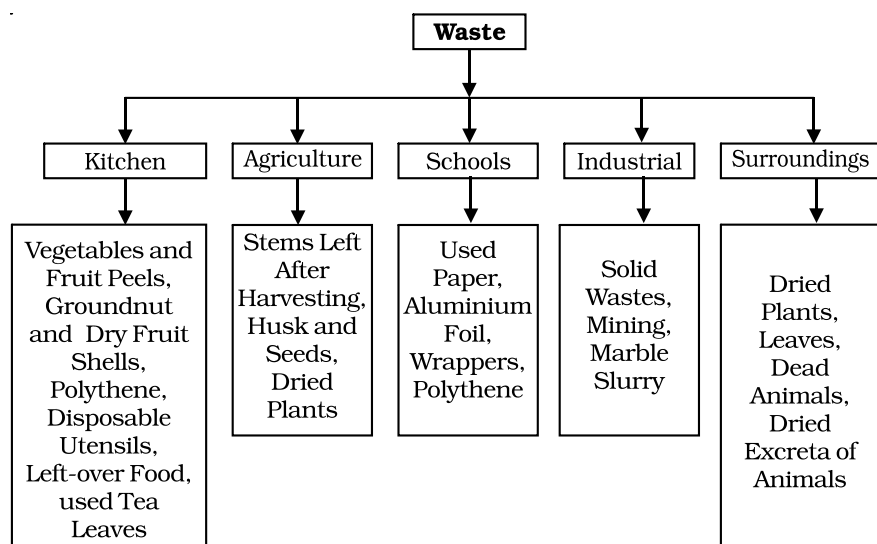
Waste

Kitchen

Vegetables and Fruit Peels, Groundnut and Dry Fruit Shells, Polythene, Disposable Utensils, Left-over Food, used Tea Leaves

Agriculture

Stems Left After Harvesting, Husk and Seeds, Dried Plants

Schools

Used Paper, Aluminium Foil, Wrappers, Polythene

Industrial

Solid Wastes, Mining, Marble Slurry

Surroundings

Dried Plants, Leaves, Dead Animals, Dried Excreta of Animals